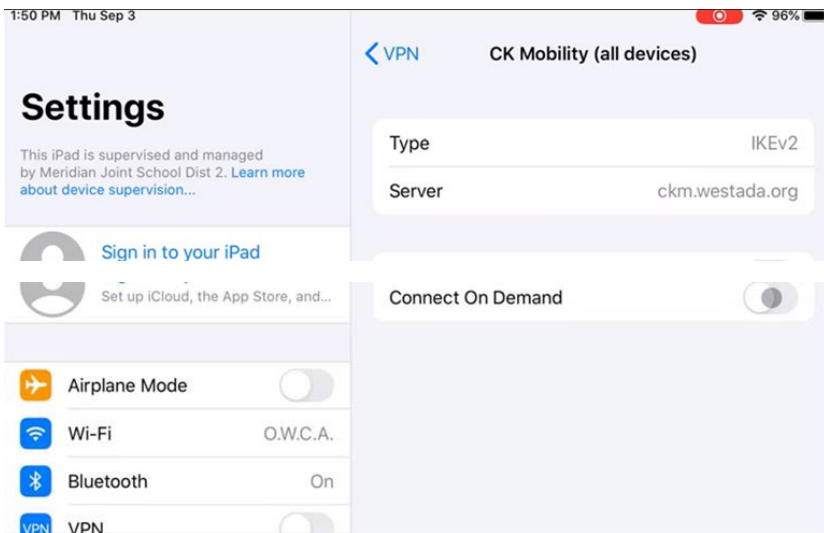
1:50 PM Thu Sep 3

96%

Settings

This iPad is supervised and managed by Meridian Joint School Dist 2. Learn more about device supervision...

Sign in to your iPad

Set up iCloud, the App Store, and...

Airplane Mode

Wi-Fi O.W.C.A.

Bluetooth On

VPN VPN

< VPN CK Mobility (all devices)

Type IKEv2

Server ckm.westada.org

Connect On Demand